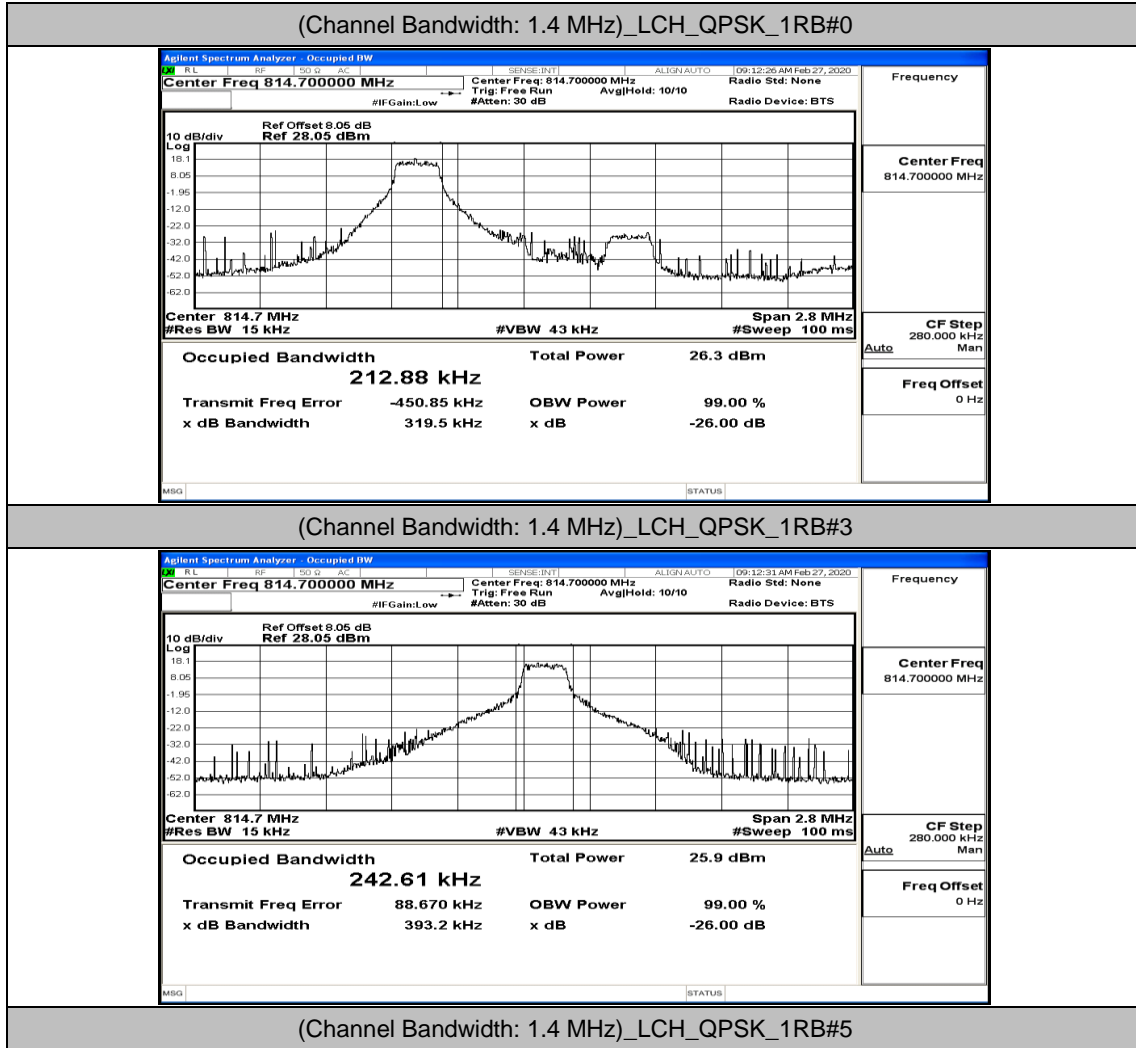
(Channel Bandwidth: 1.4 MHz)_LCH_QPSK_1RB#0

Agilent Spectrum Analyzer - Occupied BW
RL RF 50 Ω AC SENSE:INT ALIGN AUTO 09:12:26 AM Feb 27, 2020
Center Freq 814.700000 MHz
Center Freq: 814.700000 MHz
Trig: Free Run Avg|Hold: 10/10
#IFGain:Low #Atten: 30 dB
Radio Std: None
Radio Device: BTS
Frequency

10 dB/div Ref Offset 8.05 dB Ref 28.05 dBm
Log
18.1
8.05
-1.95
-12.0
-22.0
-32.0
-42.0
-52.0
-62.0

Center 814.7 MHz Span 2.8 MHz
#Res BW 15 kHz #VBW 43 kHz #Sweep 100 ms

Occupied Bandwidth
212.88 kHz
Total Power 26.3 dBm
Transmit Freq Error -450.85 kHz OBW Power 99.00 %
x dB Bandwidth 319.5 kHz x dB -26.00 dB

Center Freq
814.700000 MHz
CF Step
280.000 kHz
Auto Man
Freq Offset
0 Hz

MSG STATUS

(Channel Bandwidth: 1.4 MHz)_LCH_QPSK_1RB#3

Agilent Spectrum Analyzer - Occupied BW
RL RF 50 Ω AC SENSE:INT ALIGN AUTO 09:12:31 AM Feb 27, 2020
Center Freq 814.700000 MHz
Center Freq: 814.700000 MHz
Trig: Free Run Avg|Hold: 10/10
#IFGain:Low #Atten: 30 dB
Radio Std: None
Radio Device: BTS
Frequency

10 dB/div Ref Offset 8.05 dB Ref 28.05 dBm
Log
18.1
8.05
-1.95
-12.0
-22.0
-32.0
-42.0
-52.0
-62.0

Center 814.7 MHz Span 2.8 MHz
#Res BW 15 kHz #VBW 43 kHz #Sweep 100 ms

Occupied Bandwidth
242.61 kHz
Total Power 25.9 dBm
Transmit Freq Error 88.670 kHz OBW Power 99.00 %
x dB Bandwidth 393.2 kHz x dB -26.00 dB

Center Freq
814.700000 MHz
CF Step
280.000 kHz
Auto Man
Freq Offset
0 Hz

MSG STATUS

(Channel Bandwidth: 1.4 MHz)_LCH_QPSK_1RB#5